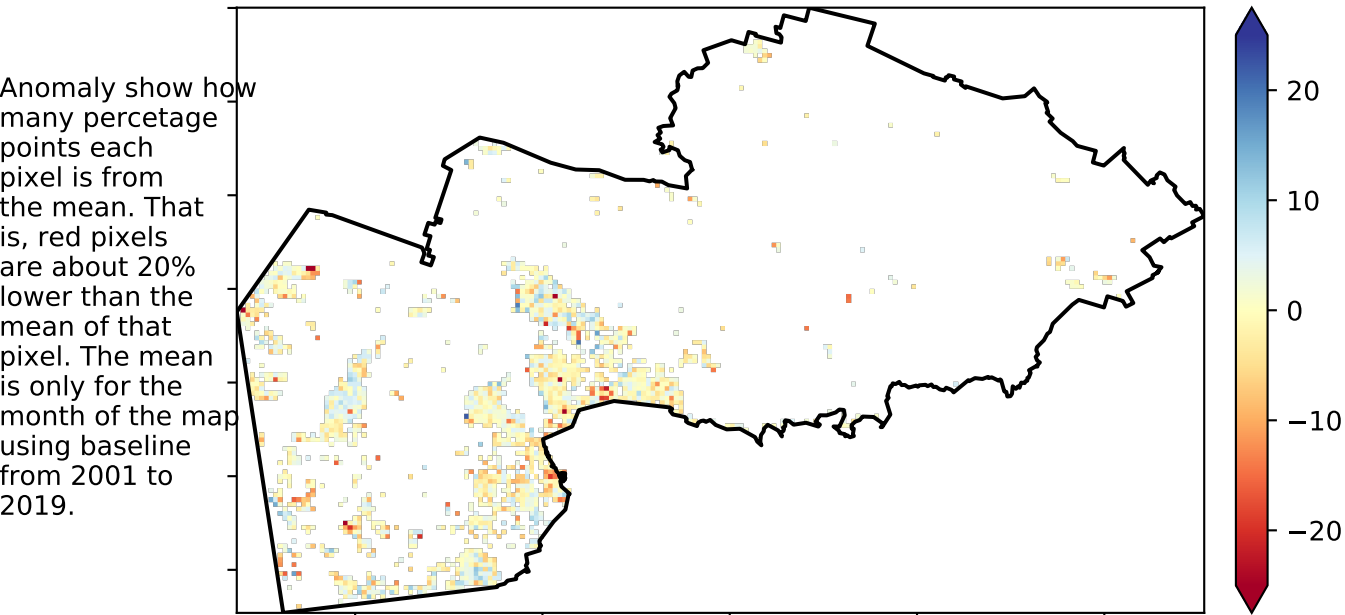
Anomaly show how many percetage points each pixel is from the mean. That is, red pixels are about 20% lower than the mean of that pixel. The mean is only for the month of the map using baseline from 2001 to 2019.

20
10
0
−10
−20